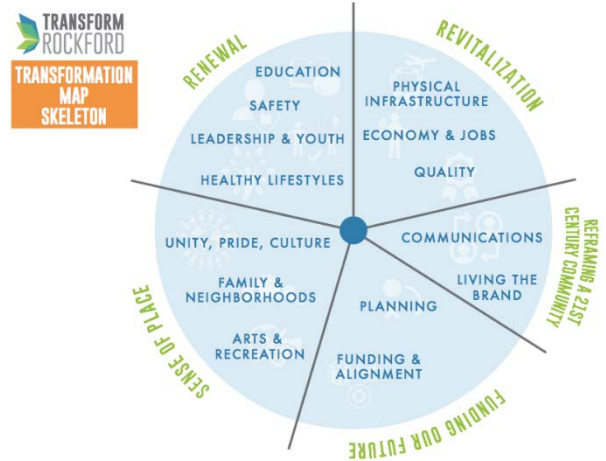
TRANSFORM ROCKFORD

TRANSFORMATION MAP SKELETON

RENEWAL

EDUCATION

SAFETY

LEADERSHIP & YOUTH

HEALTHY LIFESTYLES

REVITALIZATION

PHYSICAL INFRASTRUCTURE

ECONOMY & JOBS

QUALITY

REFRAMING A 21ST CENTURY COMMUNITY

COMMUNICATIONS

LIVING THE BRAND

FUNDING OUR FUTURE

PLANNING

FUNDING & ALIGNMENT

SENSE OF PLACE

UNITY, PRIDE, CULTURE

FAMILY & NEIGHBORHOODS

ARTS & RECREATION